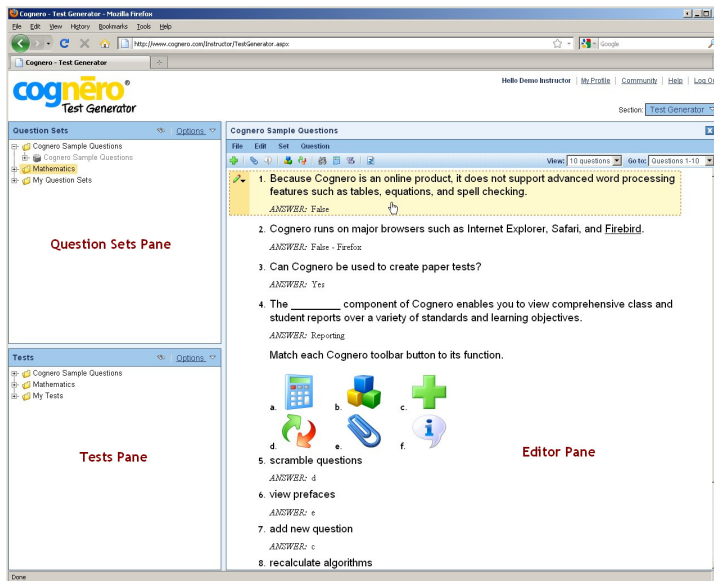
Cognero - Test Generator - Mozilla Firefox

File Edit View History Bookmarks Tools Help

http://www.cognero.com/Instructor/TestGenerator.aspx

Google

Cognero - Test Generator

cognero® Test Generator

Hello Demo Instructor | My Profile | Community | Help | Log Out

Section: Test Generator

Question Sets Options

Cognero Sample Questions
Cognero Sample Questions
Mathematics
My Question Sets

Question Sets Pane

Tests Options

Cognero Sample Questions
Mathematics
My Tests

Tests Pane

Cognero Sample Questions

File Edit Set Question

View: 10 questions Go to: Questions 1-10

1. Because Cognero is an online product, it does not support advanced word processing features such as tables, equations, and spell checking.

ANSWER: False

2. Cognero runs on major browsers such as Internet Explorer, Safari, and Firebird.

ANSWER: False - Firefox

3. Can Cognero be used to create paper tests?

ANSWER: Yes

4. The ________ component of Cognero enables you to view comprehensive class and student reports over a variety of standards and learning objectives.

ANSWER: Reporting

Match each Cognero toolbar button to its function.

a. b. c.

d. e. f.

Editor Pane

5. scramble questions

ANSWER: d

6. view prefaces

ANSWER: e

7. add new question

ANSWER: c

8. recalculate algorithms

Done